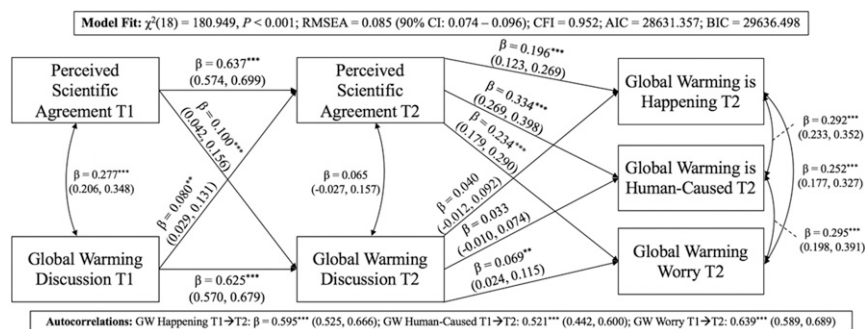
**Model Fit:** $\chi^2(18) = 180.949$, $P < 0.001$; RMSEA = 0.085 (90% CI: 0.074 – 0.096); CFI = 0.952; AIC = 28631.357; BIC = 29636.498

Perceived Scientific Agreement T1

$\beta = 0.637^{***}$ (0.574, 0.699)

Perceived Scientific Agreement T2

$\beta = 0.196^{***}$ (0.123, 0.269)

Global Warming is Happening T2

$\beta = 0.100^{***}$ (0.042, 0.156)

$\beta = 0.334^{***}$ (0.269, 0.398)

$\beta = 0.234^{***}$ (0.179, 0.290)

$\beta = 0.292^{***}$ (0.233, 0.352)

$\beta = 0.277^{***}$ (0.206, 0.348)

$\beta = 0.065$ (-0.027, 0.157)

Global Warming is Human-Caused T2

$\beta = 0.252^{***}$ (0.177, 0.327)

$\beta = 0.080^{**}$ (0.029, 0.131)

$\beta = 0.040$ (-0.012, 0.092)

$\beta = 0.033$ (-0.010, 0.074)

$\beta = 0.295^{***}$ (0.198, 0.391)

Global Warming Discussion T1

$\beta = 0.625^{***}$ (0.570, 0.679)

Global Warming Discussion T2

$\beta = 0.069^{**}$ (0.024, 0.115)

Global Warming Worry T2

**Autocorrelations:** GW Happening T1→T2: $\beta = 0.595^{***}$ (0.525, 0.666); GW Human-Caused T1→T2: $0.521^{***}$ (0.442, 0.600); GW Worry T1→T2: $0.639^{***}$ (0.589, 0.689)